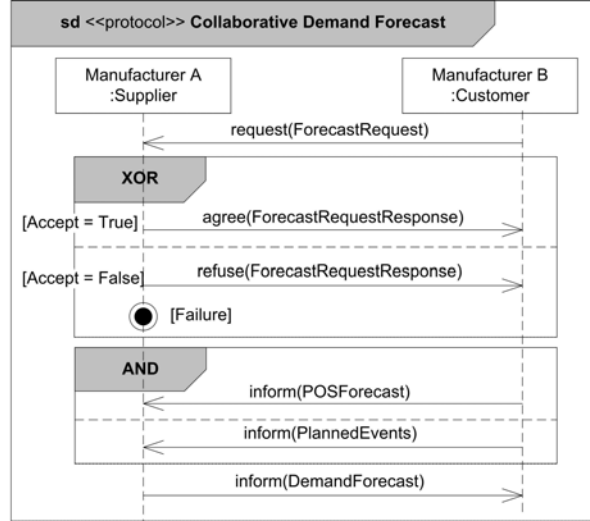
sd <<protocol>> Collaborative Demand Forecast

Manufacturer A
:Supplier

Manufacturer B
:Customer

request(ForecastRequest)

XOR

[Accept = True]

agree(ForecastRequestResponse)

[Accept = False]

refuse(ForecastRequestResponse)

[Failure]

AND

inform(POSForecast)

inform(PlannedEvents)

inform(DemandForecast)